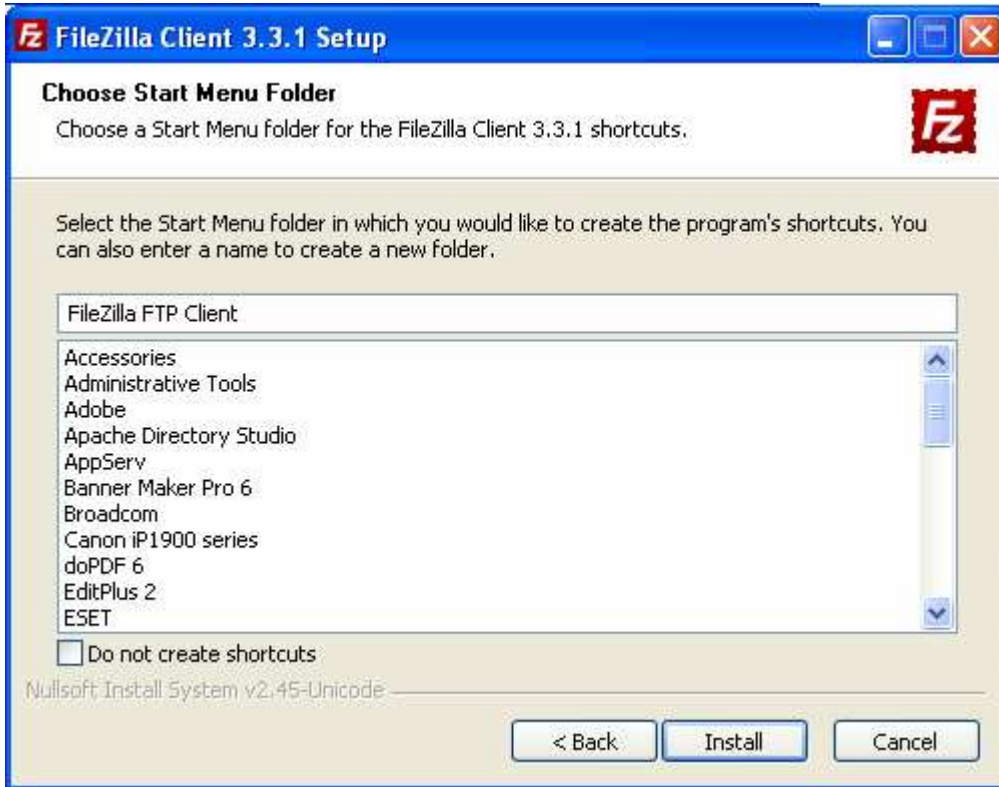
FileZilla Client 3.3.1 Setup

Choose Start Menu Folder

Choose a Start Menu folder for the FileZilla Client 3.3.1 shortcuts.

Select the Start Menu folder in which you would like to create the program's shortcuts. You can also enter a name to create a new folder.

FileZilla FTP Client

Accessories
Administrative Tools
Adobe
Apache Directory Studio
AppServ
Banner Maker Pro 6
Broadcom
Canon iP1900 series
doPDF 6
EditPlus 2
ESET

Do not create shortcuts

Nullsoft Install System v2.45-Unicode

< Back
Install
Cancel